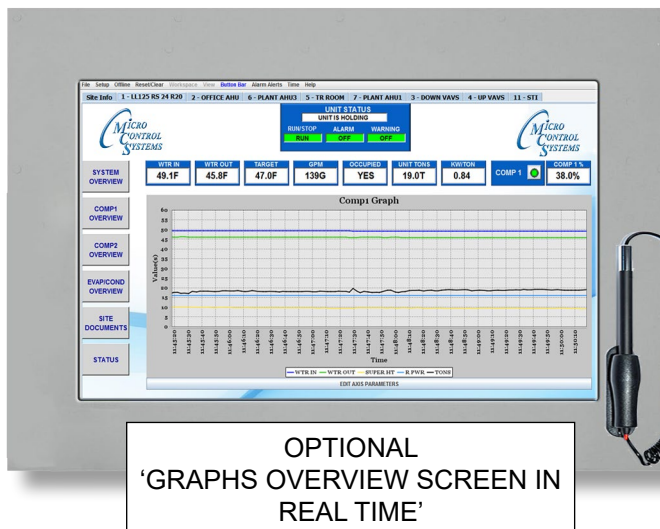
File Setup Offline Reset/Clear Workspace View Button Bar Alarm Alerts Time Help

Site Info 1 - LL125 RS 24 R20 2 - OFFICE AHU 6 - PLANT AHU3 5 - TR ROOM 7 - PLANT AHU1 3 - DOWN VAVS 4 - UP VAVS 11 - STI

MICRO CONTROL SYSTEMS

UNIT STATUS
UNIT IS HOLDING
RUN/STOP RUN
ALARM OFF
WARNING OFF

MICRO CONTROL SYSTEMS

SYSTEM OVERVIEW

WTR IN 49.1F
WTR OUT 45.8F
TARGET 47.0F
GPM 139G
OCCUPIED YES
UNIT TONS 19.0T
KW/TON 0.84
COMP 1
COMP 1 % 38.0%

COMP1 OVERVIEW

COMP2 OVERVIEW

EVAP/COND OVERVIEW

SITE DOCUMENTS

STATUS

Comp1 Graph

Value(s)

60
55
50
45
40
35
30
25
20
15
10
5
0

Time

WTR IN WTR OUT SUPER HT R.PWR TONS

EDIT AXIS PARAMETERS

OPTIONAL
'GRAPHS OVERVIEW SCREEN IN REAL TIME'